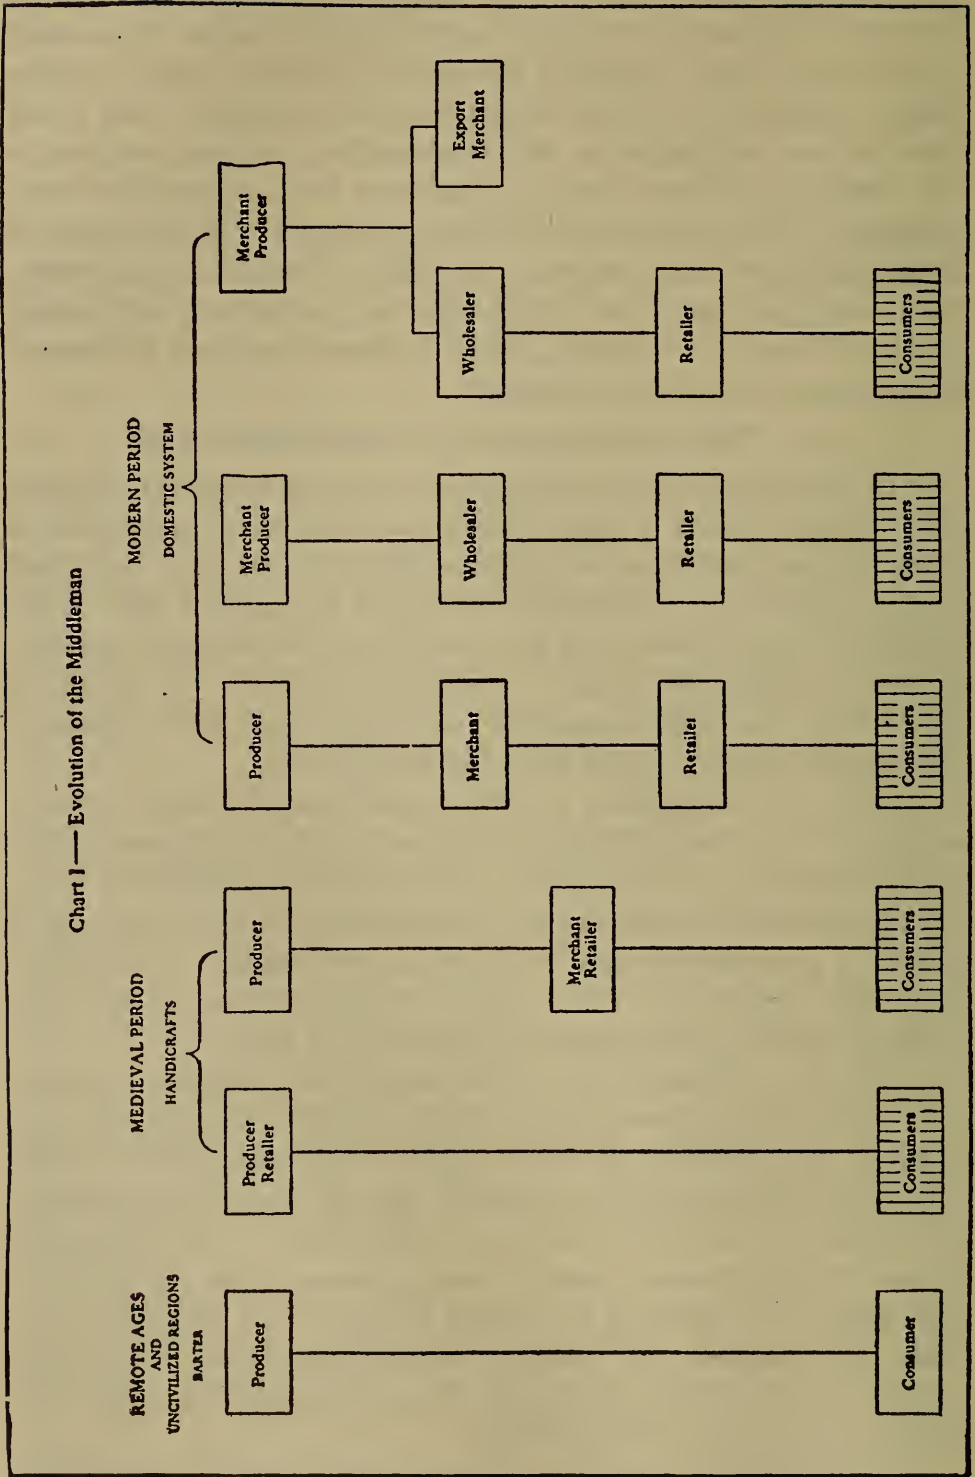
Chart I — Evolution of the Middleman

REMOTE AGES AND UNCIVILIZED REGIONS
BARTER

Producer

Consumer

MEDIEVAL PERIOD
HANDICRAFTS

Producer Retailer

Consumers

Producer

Merchant Retailer

Consumers

MODERN PERIOD
DOMESTIC SYSTEM

Producer

Merchant

Retailer

Consumers

Merchant Producer

Wholesaler

Retailer

Consumers

Merchant Producer

Wholesaler

Export Merchant

Retailer

Consumers